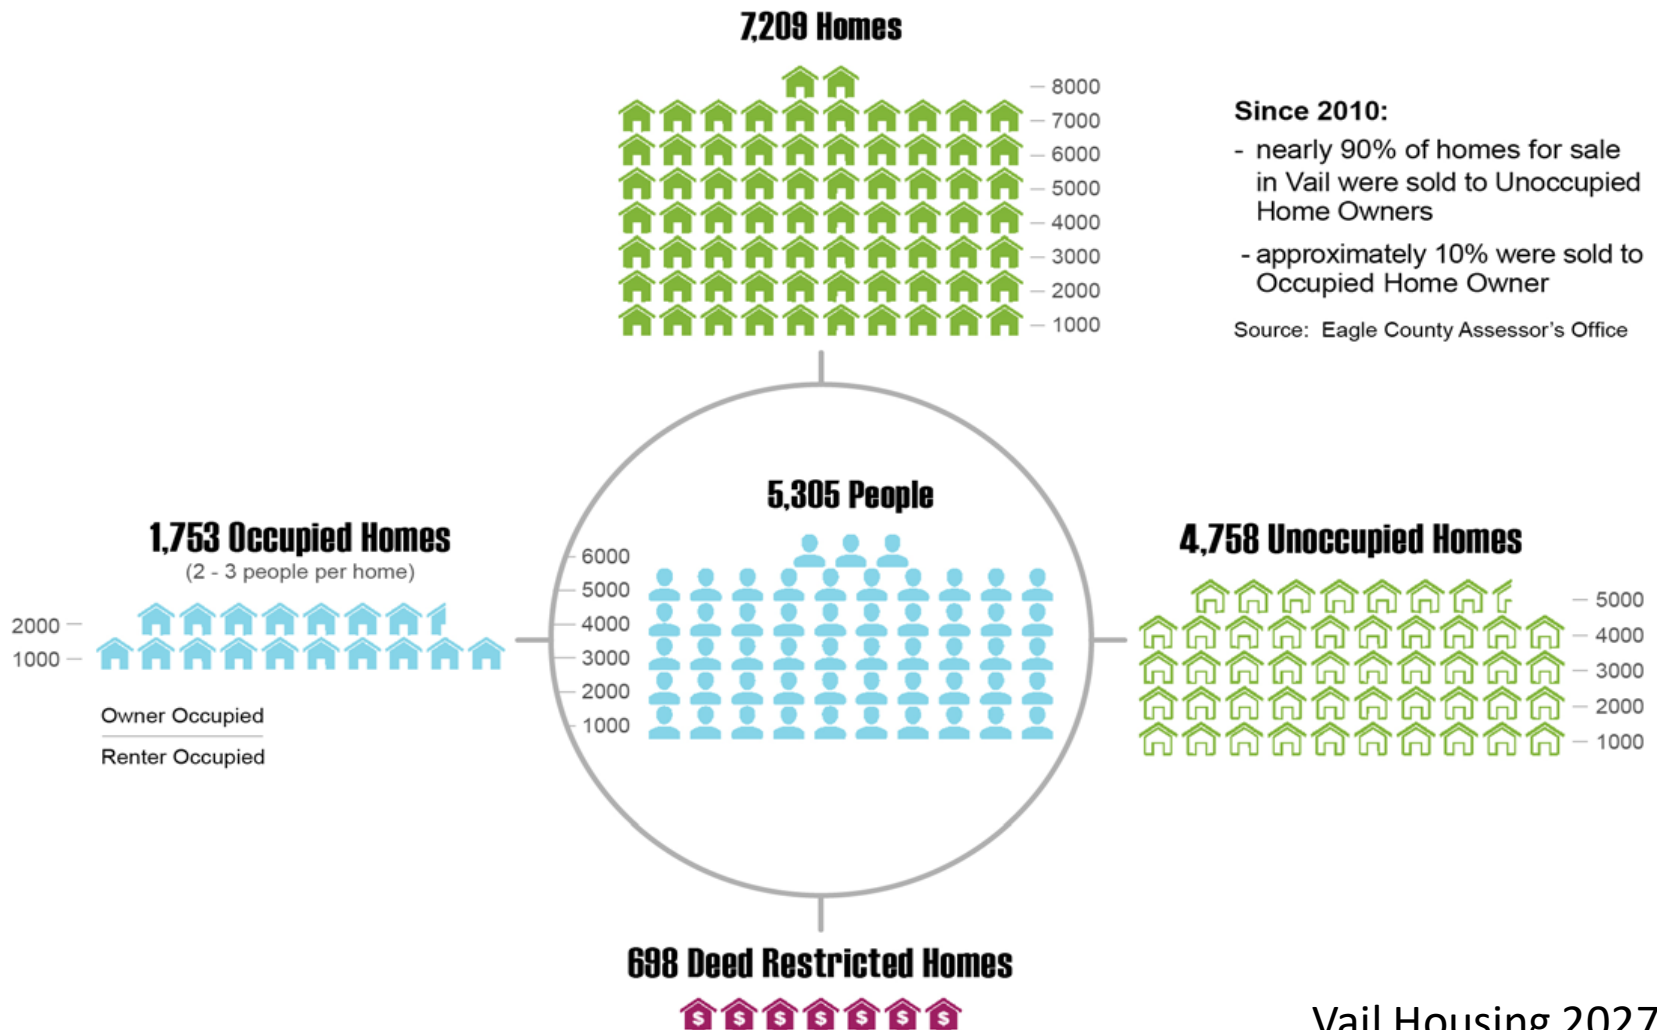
7,209 Homes

8000
7000
6000
5000
4000
3000
2000
1000

Since 2010:
- nearly 90% of homes for sale in Vail were sold to Unoccupied Home Owners
- approximately 10% were sold to Occupied Home Owner

Source: Eagle County Assessor's Office

1,753 Occupied Homes
(2 - 3 people per home)

2000
1000

Owner Occupied
Renter Occupied

5,305 People

6000
5000
4000
3000
2000
1000

4,758 Unoccupied Homes

5000
4000
3000
2000
1000

698 Deed Restricted Homes

Vail Housing 2027